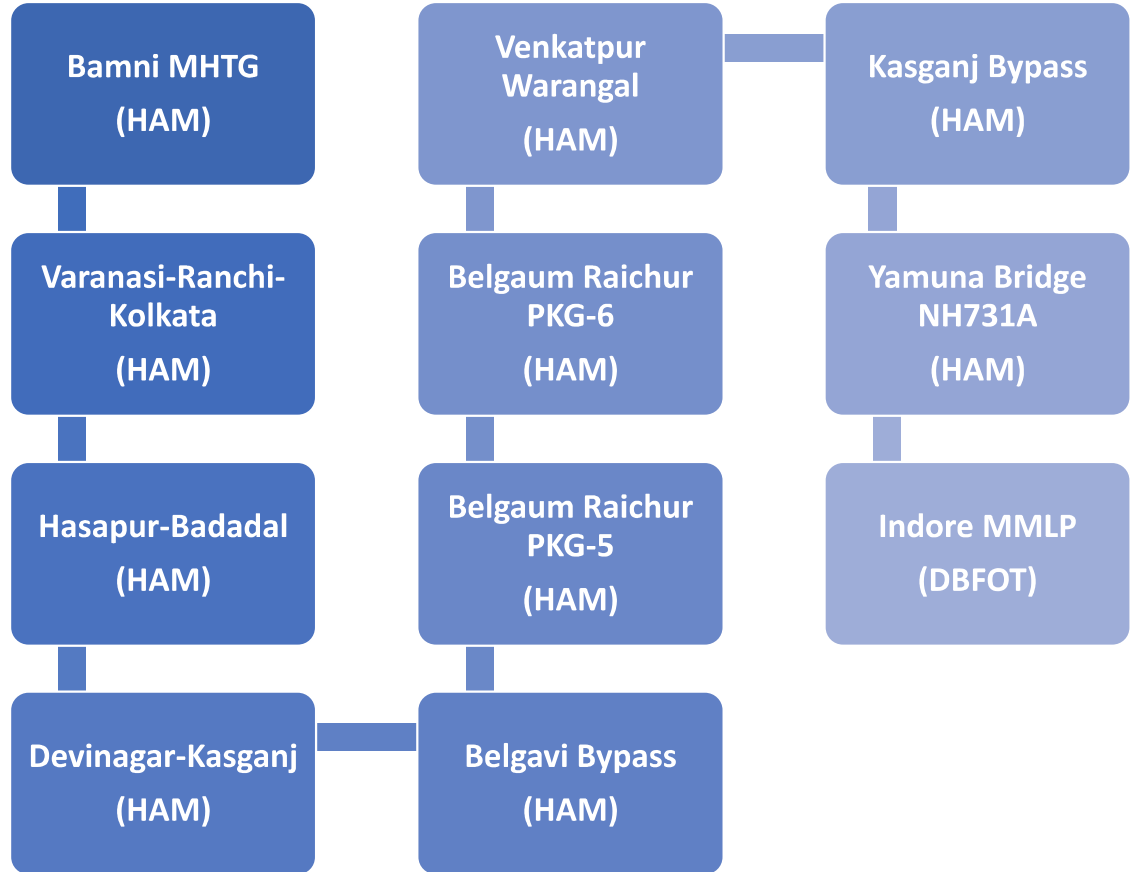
Bamni MHTG
(HAM)

Varanasi-Ranchi-Kolkata
(HAM)

Hasapur-Badadal
(HAM)

Devinagar-Kasganj
(HAM)

Belgavi Bypass
(HAM)

Belgaum Raichur PKG-5
(HAM)

Belgaum Raichur PKG-6
(HAM)

Venkatpur Warangal
(HAM)

Kasganj Bypass
(HAM)

Yamuna Bridge NH731A
(HAM)

Indore MMLP
(DBFOT)